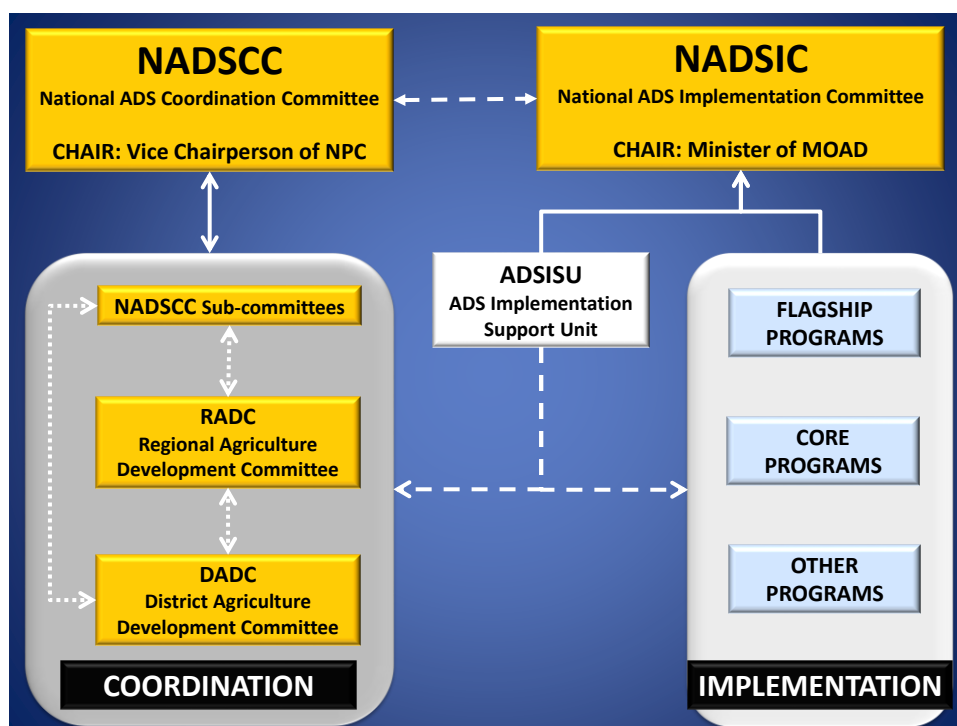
NADSCC
National ADS Coordination Committee

CHAIR: Vice Chairperson of NPC

NADSIC
National ADS Implementation Committee

CHAIR: Minister of MOAD

ADSISU
ADS Implementation Support Unit

NADSCC Sub-committees

RADC
Regional Agriculture Development Committee

DADC
District Agriculture Development Committee

COORDINATION

FLAGSHIP PROGRAMS

CORE PROGRAMS

OTHER PROGRAMS

IMPLEMENTATION